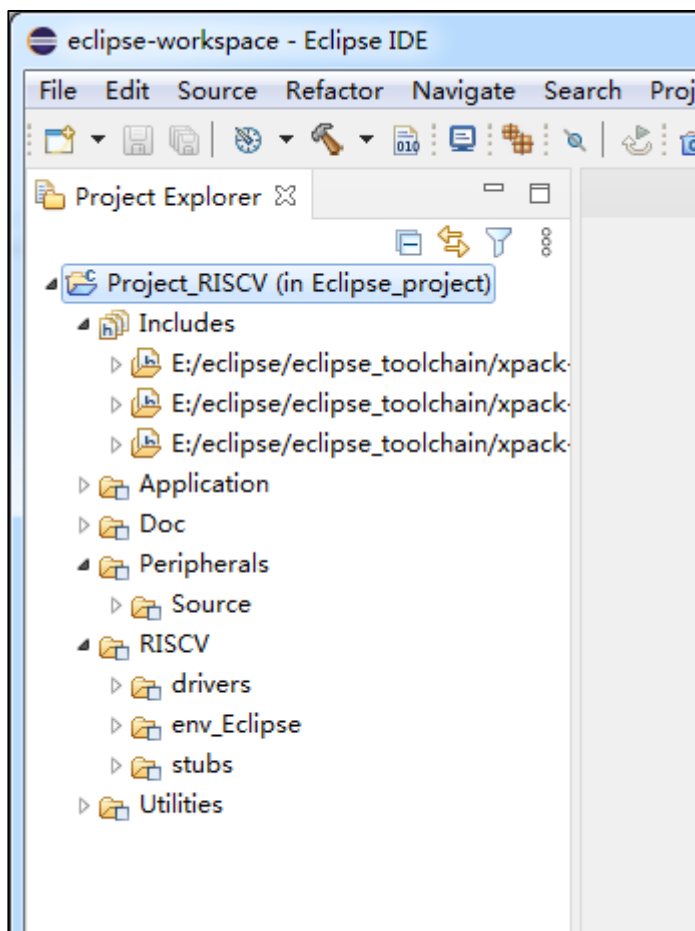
eclipse-workspace - Eclipse IDE

File Edit Source Refactor Navigate Search Proj

Project Explorer

Project_RISCV (in Eclipse_project)
Includes
E:/eclipse/eclipse_toolchain/xpack
E:/eclipse/eclipse_toolchain/xpack
E:/eclipse/eclipse_toolchain/xpack
Application
Doc
Peripherals
Source
RISCV
drivers
env_Eclipse
stubs
Utilities